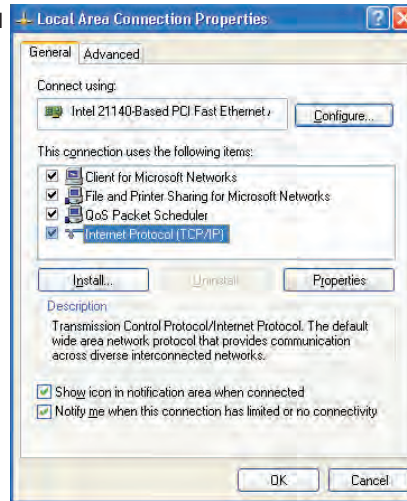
Local Area Connection Properties

? X

General | Advanced

Connect using:

Intel 21140-Based PCI Fast Ethernet /

Configure...

This connection uses the following items:

Client for Microsoft Networks
File and Printer Sharing for Microsoft Networks
QoS Packet Scheduler
Internet Protocol (TCP/IP)

Install...

Uninstall

Properties

Description

Transmission Control Protocol/Internet Protocol. The default wide area network protocol that provides communication across diverse interconnected networks.

Show icon in notification area when connected

Notify me when this connection has limited or no connectivity

OK

Cancel